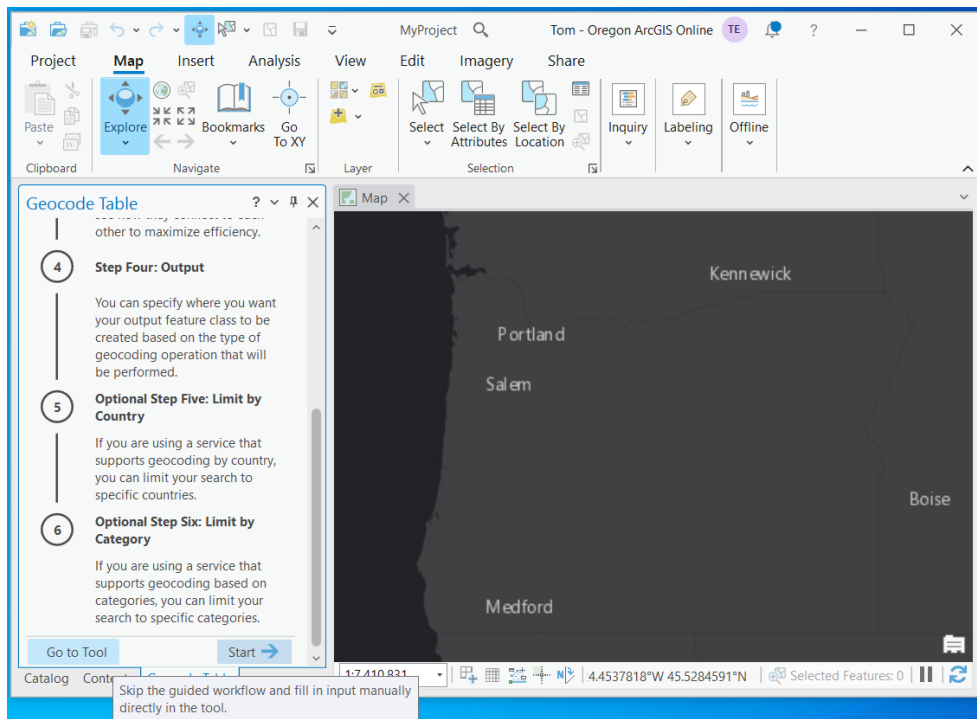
MyProject

Tom - Oregon ArcGIS Online TE

?

Project Map Insert Analysis View Edit Imagery Share

Paste

Clipboard

Explore

Bookmarks

Go To XY

Navigate

Layer

Select Select By Attributes Select By Location

Selection

Inquiry

Labeling

Offline

Geocode Table

? 

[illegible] other to maximize efficiency.

4 Step Four: Output

You can specify where you want your output feature class to be created based on the type of geocoding operation that will be performed.

5 Optional Step Five: Limit by Country

If you are using a service that supports geocoding by country, you can limit your search to specific countries.

6 Optional Step Six: Limit by Category

If you are using a service that supports geocoding based on categories, you can limit your search to specific categories.

Go to Tool

Start

Catalog Conte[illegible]

Skip the guided workflow and fill in input manually directly in the tool.

Map

Kennewick

Portland

Salem

Boise

Medford

1:7,410,831

4.4537818°W 45.5284591°N

Selected Features: 0